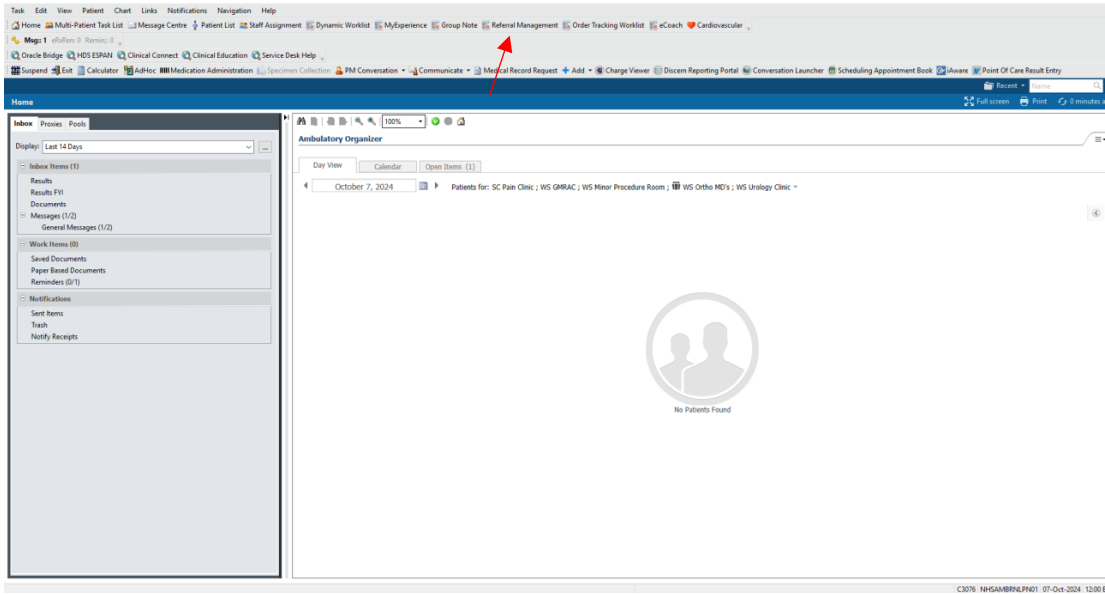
Task Edit View Patient Chart Links Notifications Navigation Help

Home Multi-Patient Task List Message Centre Patient List Staff Assignment Dynamic Worklist MyExperience Group Note Referral Management Order Tracking Worklist eCoach Cardiovascular

Msgs: 1 eRxRen: 0 Remin: 0

Oracle Bridge HDS ESPAN Clinical Connect Clinical Education Service Desk Help

Suspend Exit Calculator AdHoc Medication Administration Specimen Collection PM Conversation Communicate Medical Record Request Add Charge Viewer Discern Reporting Portal Conversation Launcher Scheduling Appointment Book iAware Point Of Care Result Entry

Home

Recent Name

Full screen Print 0 minutes a

Inbox Proxies Pools

Display: Last 14 Days

Inbox Items (1)
Results
Results FYI
Documents
Messages (1/2)
General Messages (1/2)

Work Items (0)
Saved Documents
Paper Based Documents
Reminders (0/1)

Notifications
Sent Items
Trash
Notify Receipts

100%

Ambulatory Organizer

Day View Calendar Open Items (1)

October 7, 2024

Patients for: SC Pain Clinic ; WS GMRAC ; WS Minor Procedure Room ; WS Ortho MD's ; WS Urology Clinic

No Patients Found

C3076 NHSAMBRNLPN01 07-Oct-2024 12:00 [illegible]